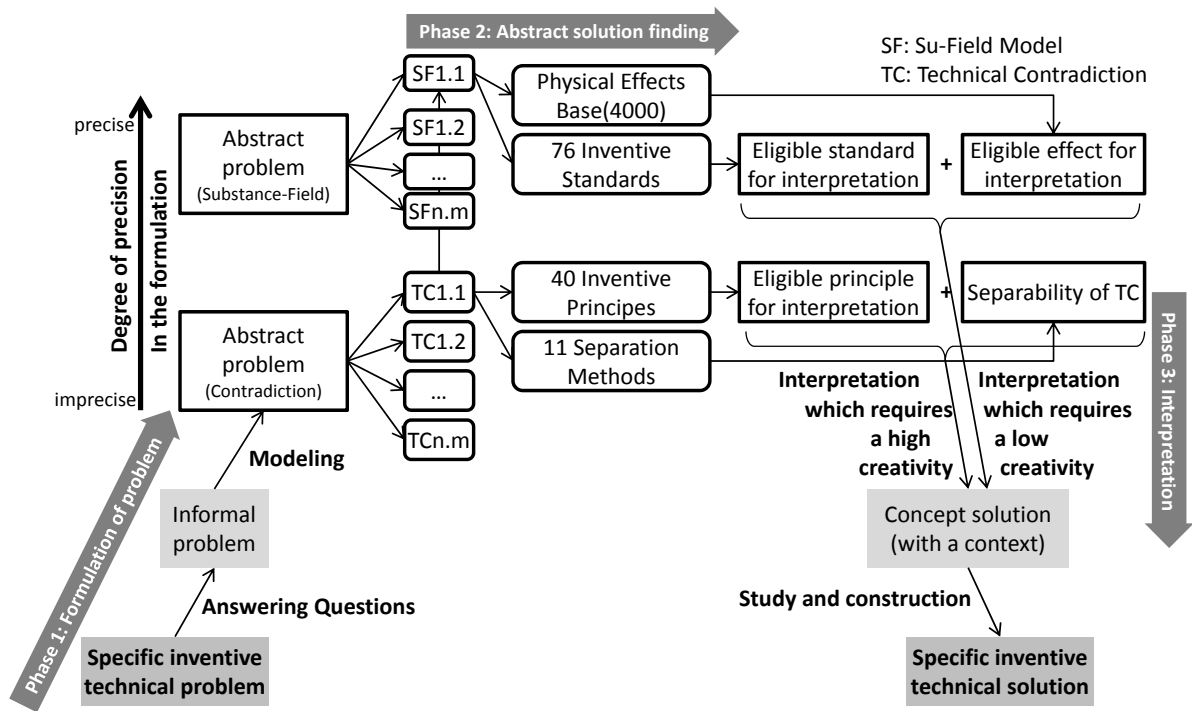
Phase 2: Abstract solution finding

SF: Su-Field Model
TC: Technical Contradiction

Degree of precision
In the formulation

precise

imprecise

Abstract problem (Substance-Field)

SF1.1
SF1.2
...
SFn.m

Physical Effects Base(4000)

76 Inventive Standards

Eligible standard for interpretation

+

Eligible effect for interpretation

Abstract problem (Contradiction)

TC1.1
TC1.2
...
TCn.m

40 Inventive Principes

11 Separation Methods

Eligible principle for interpretation

+

Separability of TC

Phase 3: Interpretation

Interpretation which requires a high creativity

Interpretation which requires a low creativity

Modeling

Informal problem

Concept solution (with a context)

Answering Questions

Study and construction

Phase 1: Formulation of problem

Specific inventive technical problem

Specific inventive technical solution